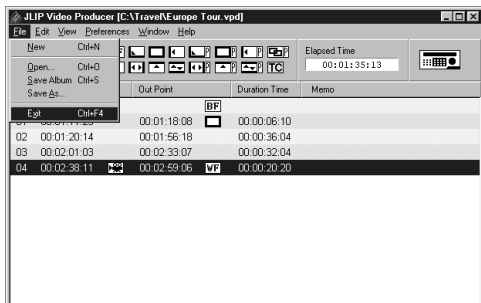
JLIP Video Producer [C:\Travel\Europe Tour.vpd]

File Edit View Preferences Window Help

New Ctrl+N
Open... Ctrl+O
Save Album Ctrl+S
Save As...
Exit Ctrl+F4

TC

Elapsed Time
00:01:35:13

| | In Point | | Out Point | | Duration Time | Memo |
|---|---|---|---|---|---|---|
| | | | | BF | | |
| 01 | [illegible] | | 00:01:18:08 | | 00:00:06:10 | |
| 02 | 00:01:20:14 | | 00:01:56:18 | | 00:00:36:04 | |
| 03 | 00:02:01:03 | | 00:02:33:07 | | 00:00:32:04 | |
| 04 | 00:02:38:11 | | 00:02:59:06 | WF | 00:00:20:20 | |